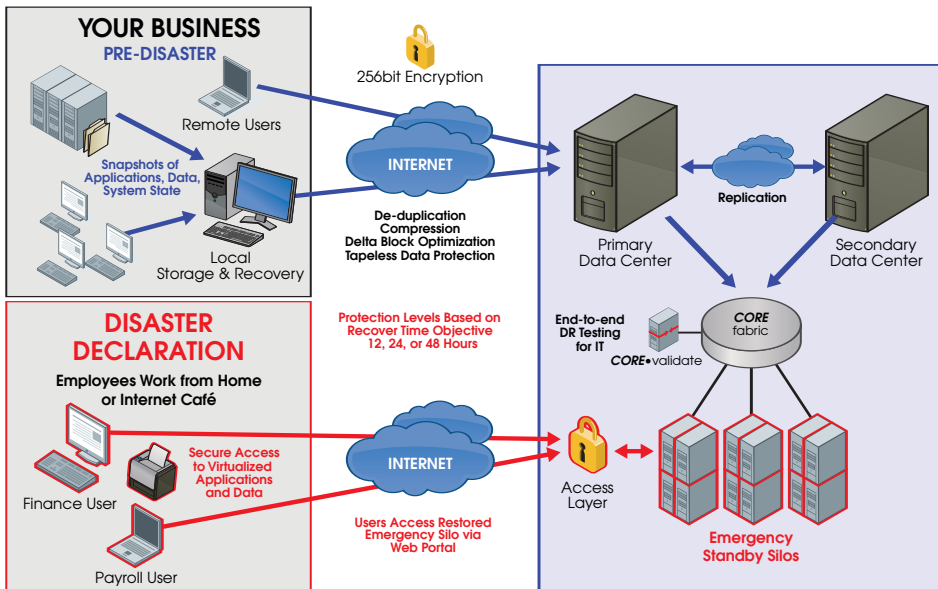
YOUR BUSINESS
PRE-DISASTER

Remote Users

Snapshots of Applications, Data, System State

Local Storage & Recovery

256bit Encryption

INTERNET

De-duplication
Compression
Delta Block Optimization
Tapeless Data Protection

Primary Data Center

Replication

Secondary Data Center

End-to-end DR Testing for IT

CORE fabric

CORE•validate

DISASTER DECLARATION

Employees Work from Home or Internet Café

Finance User

Secure Access to Virtualized Applications and Data

Payroll User

Protection Levels Based on Recover Time Objective
12, 24, or 48 Hours

INTERNET

Users Access Restored Emergency Silo via Web Portal

Access Layer

Emergency Standby Silos